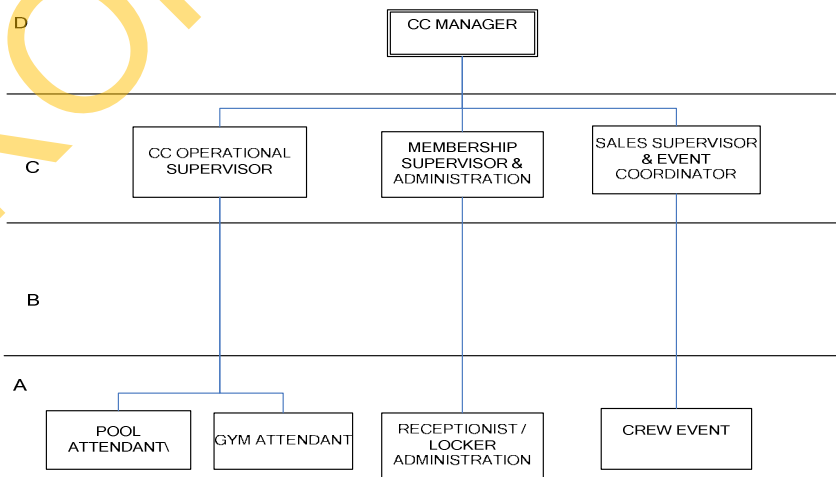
D

CC MANAGER

C

CC OPERATIONAL SUPERVISOR

MEMBERSHIP SUPERVISOR & ADMINISTRATION

SALES SUPERVISOR & EVENT COORDINATOR

B

A

POOL ATTENDANT\

GYM ATTENDANT

RECEPTIONIST / LOCKER ADMINISTRATION

CREW EVENT